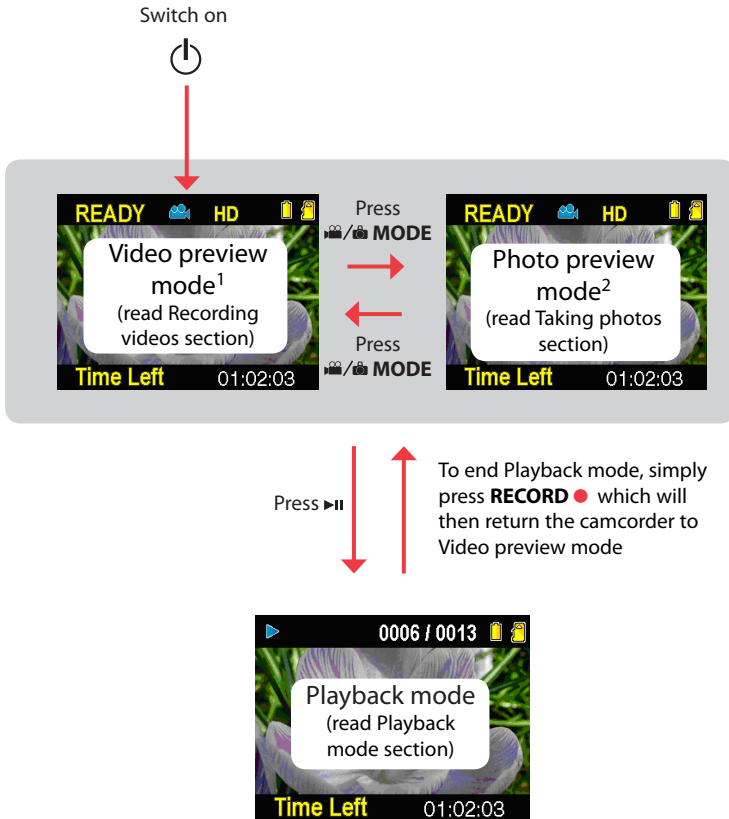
Switch on

READY HD

Video preview mode$^1$ (read Recording videos section)

Time Left 01:02:03

Press
/ MODE

Press
/ MODE

READY HD

Photo preview mode$^2$ (read Taking photos section)

Time Left 01:02:03

Press ►II

To end Playback mode, simply press **RECORD** ● which will then return the camcorder to Video preview mode

0006 / 0013

Playback mode (read Playback mode section)

Time Left 01:02:03